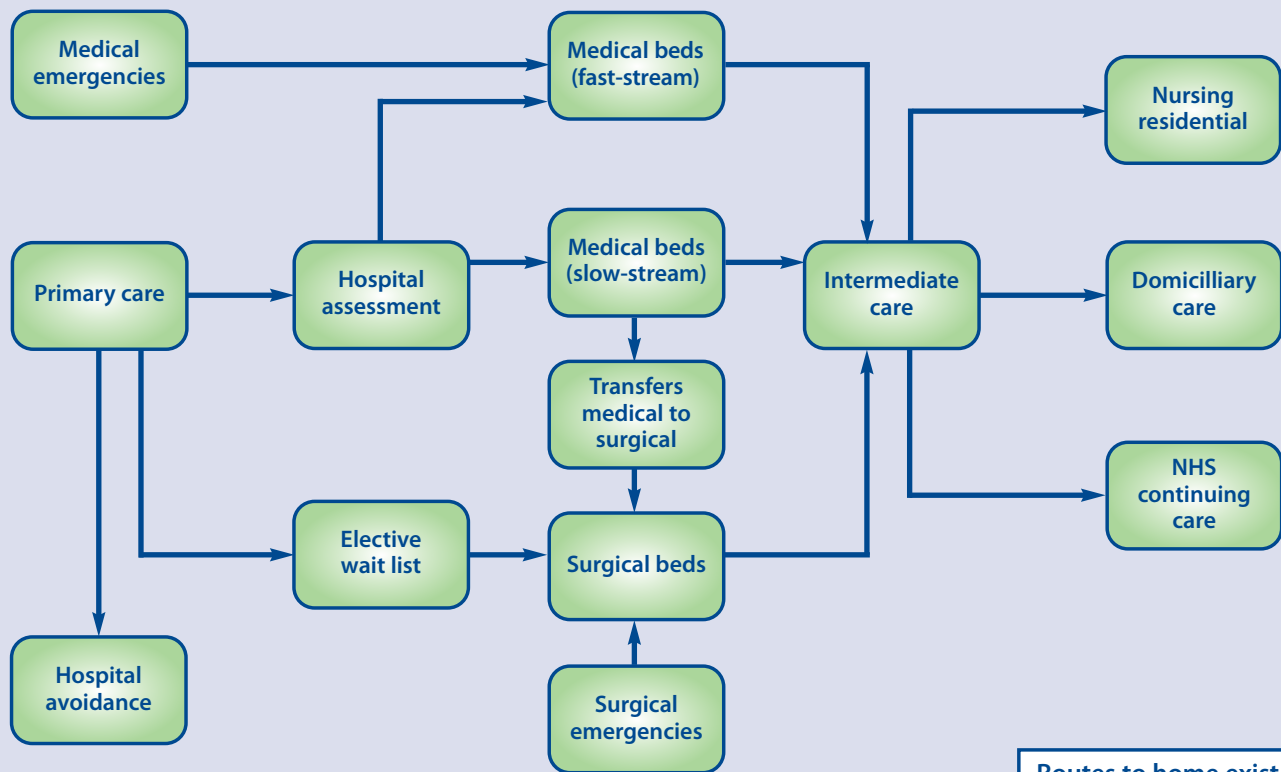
Medical emergencies

Medical beds (fast-stream)

Nursing residential

Primary care

Hospital assessment

Medical beds (slow-stream)

Intermediate care

Domicilliary care

Transfers medical to surgical

NHS continuing care

Elective wait list

Surgical beds

Hospital avoidance

Surgical emergencies

Routes to home exist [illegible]